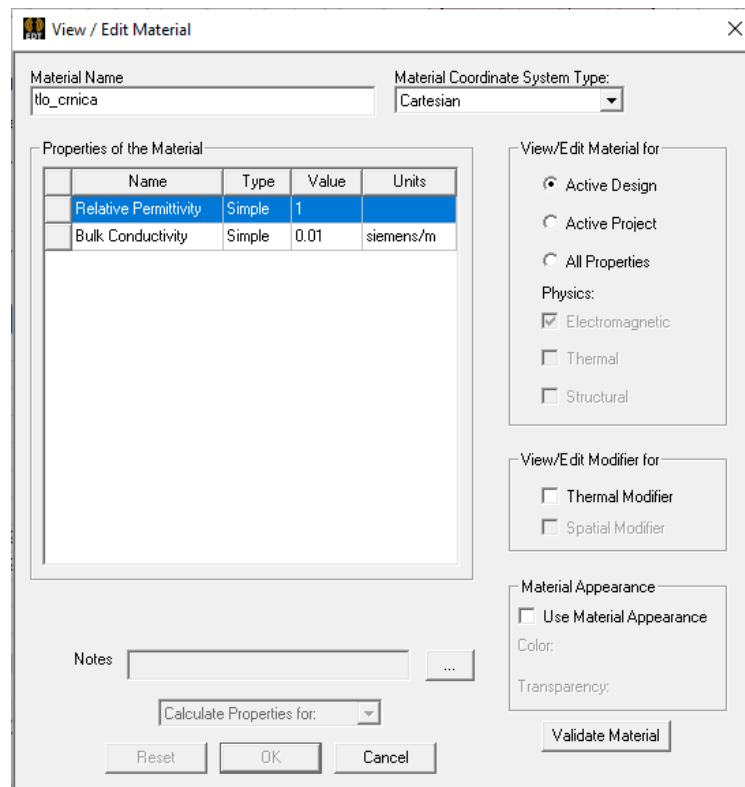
View / Edit Material

Material Name
tlo_crnica

Material Coordinate System Type:
Cartesian

Properties of the Material

| | Name | Type | Value | Units |
|---|---|---|---|---|
| | Relative Permittivity | Simple | 1 | |
| | Bulk Conductivity | Simple | 0.01 | siemens/m |

View/Edit Material for
Active Design
Active Project
All Properties
Physics:
Electromagnetic
Thermal
Structural

View/Edit Modifier for
Thermal Modifier
Spatial Modifier

Material Appearance
Use Material Appearance
Color:
Transparency:

Notes
...

Calculate Properties for:

Reset
OK
Cancel
Validate Material